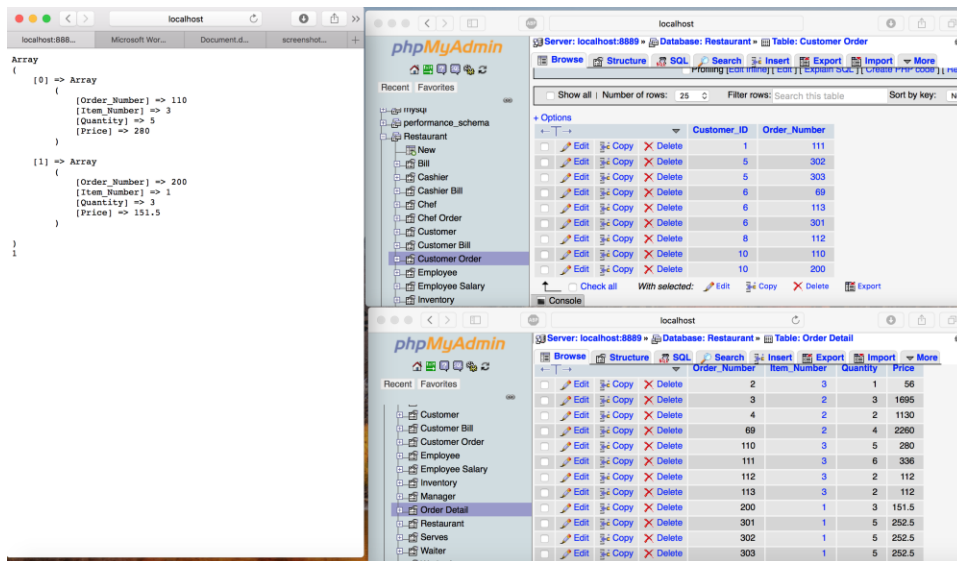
localhost

localhost:888... | Microsoft Wor... | Document.d... | screenshot...

Array
(
    [0] => Array
        (
            [Order_Number] => 110
            [Item_Number] => 3
            [Quantity] => 5
            [Price] => 280
        )

    [1] => Array
        (
            [Order_Number] => 200
            [Item_Number] => 1
            [Quantity] => 3
            [Price] => 151.5
        )

)
1

localhost

phpMyAdmin

Recent Favorites

mysql
performance_schema
Restaurant
New
Bill
Cashier
Cashier Bill
Chef
Chef Order
Customer
Customer Bill
Customer Order
Employee
Employee Salary
Inventory

Server: localhost:8889 » Database: Restaurant » Table: Customer Order

Browse | Structure | SQL | Search | Insert | Export | Import | More

Profiling [Edit inline] [ Edit ] [ Explain SQL ] [ Create PHP code ] [ Re

Show all | Number of rows: 25 | Filter rows: Search this table | Sort by key: N

+ Options

| | Customer_ID | Order_Number |
|---|---|---|
| Edit Copy Delete | 1 | 111 |
| Edit Copy Delete | 5 | 302 |
| Edit Copy Delete | 5 | 303 |
| Edit Copy Delete | 6 | 69 |
| Edit Copy Delete | 6 | 113 |
| Edit Copy Delete | 6 | 301 |
| Edit Copy Delete | 8 | 112 |
| Edit Copy Delete | 10 | 110 |
| Edit Copy Delete | 10 | 200 |

Check all | With selected: Edit | Copy | Delete | Export

Console

localhost

phpMyAdmin

Recent Favorites

Customer
Customer Bill
Customer Order
Employee
Employee Salary
Inventory
Manager
Order Detail
Restaurant
Serves
Waiter

Server: localhost:8889 » Database: Restaurant » Table: Order Detail

Browse | Structure | SQL | Search | Insert | Export | Import | More

| | Order_Number | Item_Number | Quantity | Price |
|---|---|---|---|---|
| Edit Copy Delete | 2 | 3 | 1 | 56 |
| Edit Copy Delete | 3 | 2 | 3 | 1695 |
| Edit Copy Delete | 4 | 2 | 2 | 1130 |
| Edit Copy Delete | 69 | 2 | 4 | 2260 |
| Edit Copy Delete | 110 | 3 | 5 | 280 |
| Edit Copy Delete | 111 | 3 | 6 | 336 |
| Edit Copy Delete | 112 | 3 | 2 | 112 |
| Edit Copy Delete | 113 | 3 | 2 | 112 |
| Edit Copy Delete | 200 | 1 | 3 | 151.5 |
| Edit Copy Delete | 301 | 1 | 5 | 252.5 |
| Edit Copy Delete | 302 | 1 | 5 | 252.5 |
| Edit Copy Delete | 303 | 1 | 5 | 252.5 |